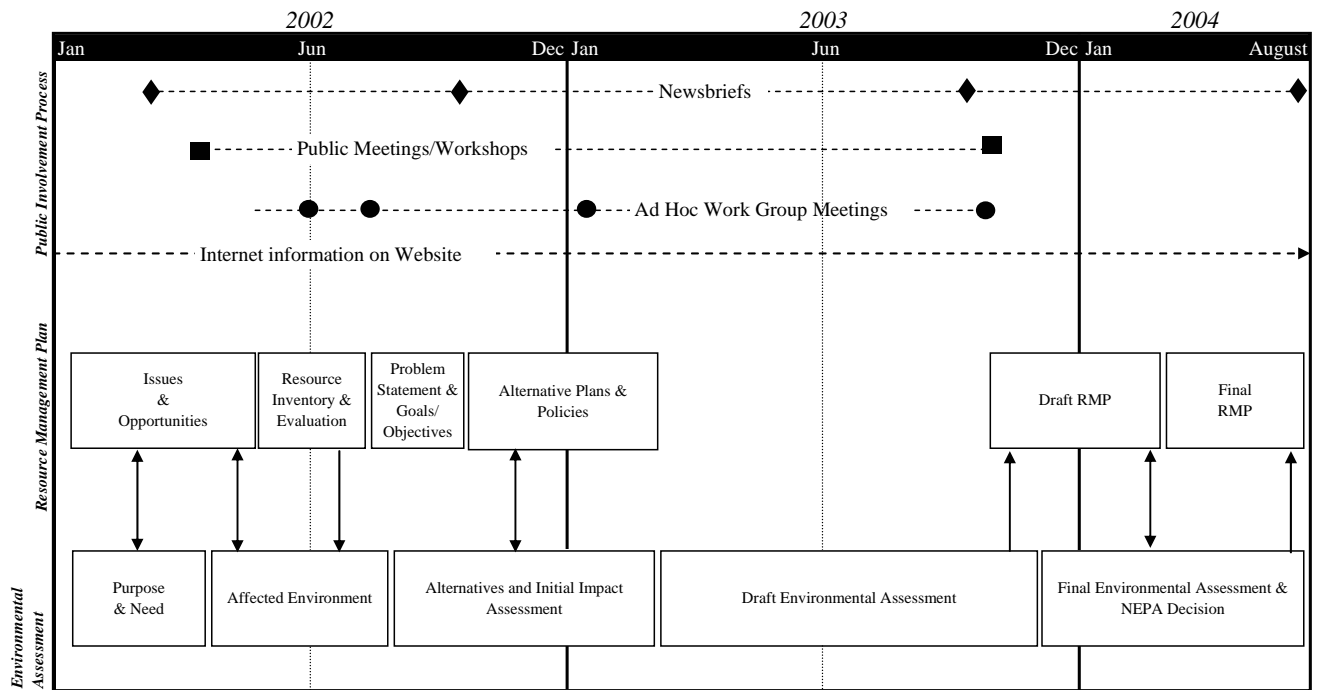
2002 2003 2004

Jan Jun Dec Jan Jun Dec Jan August

Public Involvement Process

Newsbriefs

Public Meetings/Workshops

Ad Hoc Work Group Meetings

Internet information on Website

Resource Management Plan

Issues & Opportunities

Resource Inventory & Evaluation

Problem Statement & Goals/ Objectives

Alternative Plans & Policies

Draft RMP

Final RMP

Environmental Assessment

Purpose & Need

Affected Environment

Alternatives and Initial Impact Assessment

Draft Environmental Assessment

Final Environmental Assessment & NEPA Decision